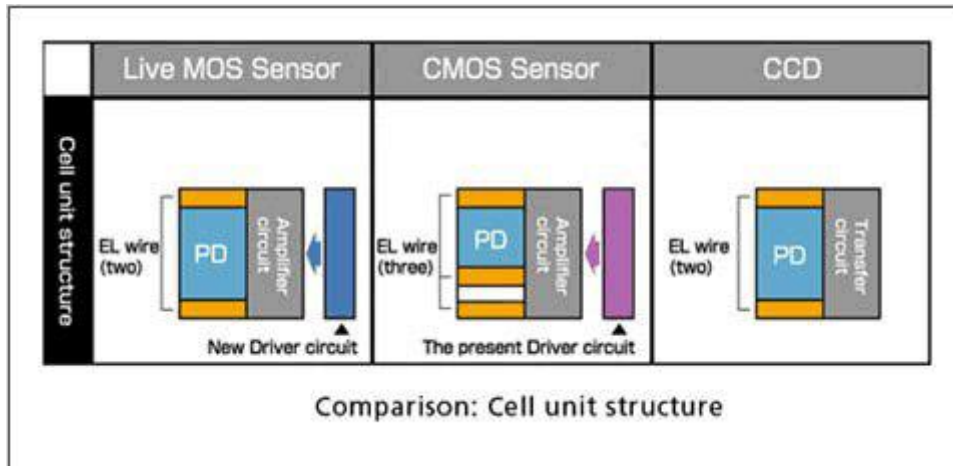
| | Live MOS Sensor | CMOS Sensor | CCD |
|---|---|---|---|
| Cell unit structure | EL wire (two) PD Amplifier circuit New Driver circuit | EL wire (three) PD Amplifier circuit The present Driver circuit | EL wire (two) PD Transfer circuit |

Comparison: Cell unit structure